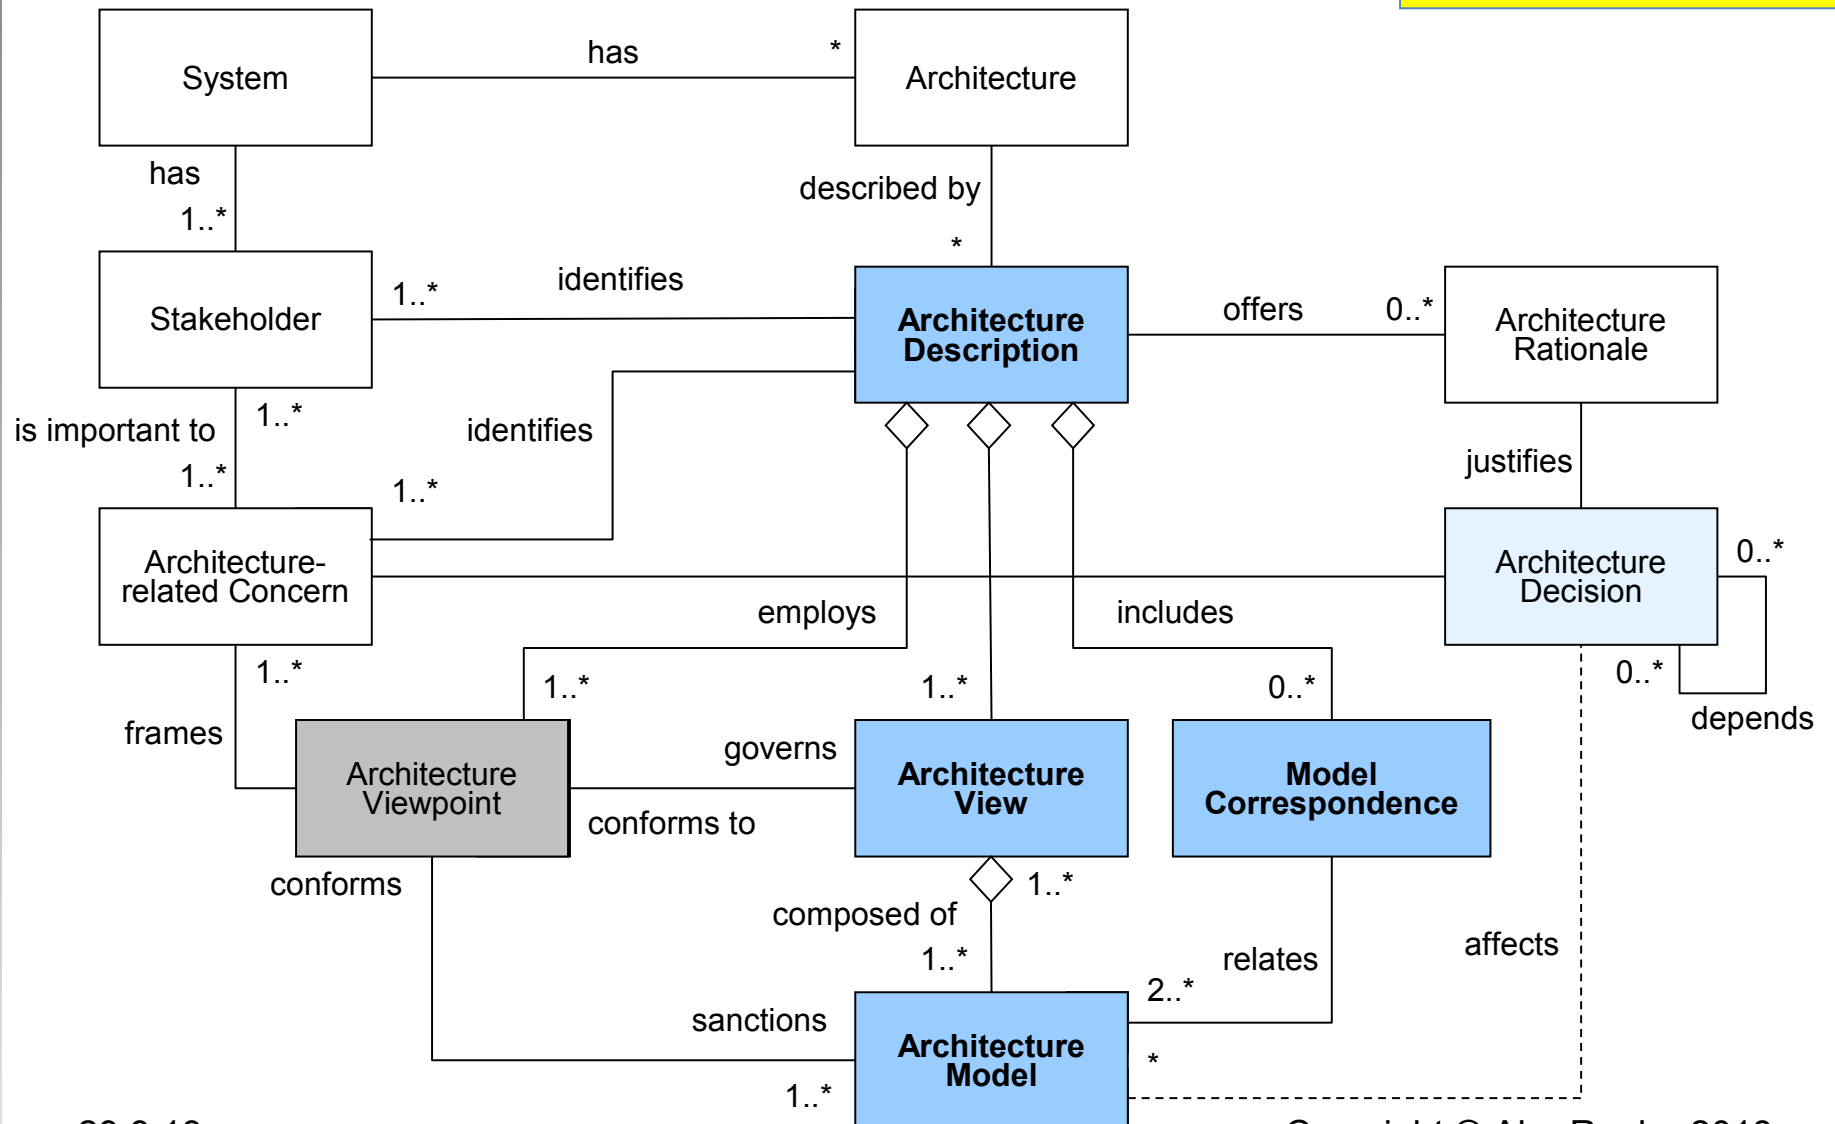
System

has

*

Architecture

has

1..*

described by

*

Stakeholder

1..*

identifies

Architecture Description

offers

0..*

Architecture Rationale

is important to

1..*

1..*

identifies

1..*

justifies

Architecture-related Concern

Architecture Decision

0..*

employs

includes

1..*

1..*

1..*

0..*

0..*

frames

depends

Architecture Viewpoint

governs

conforms to

Architecture View

Model Correspondence

conforms

composed of

1..*

1..*

relates

affects

2..*

sanctions

Architecture Model

*

1..*